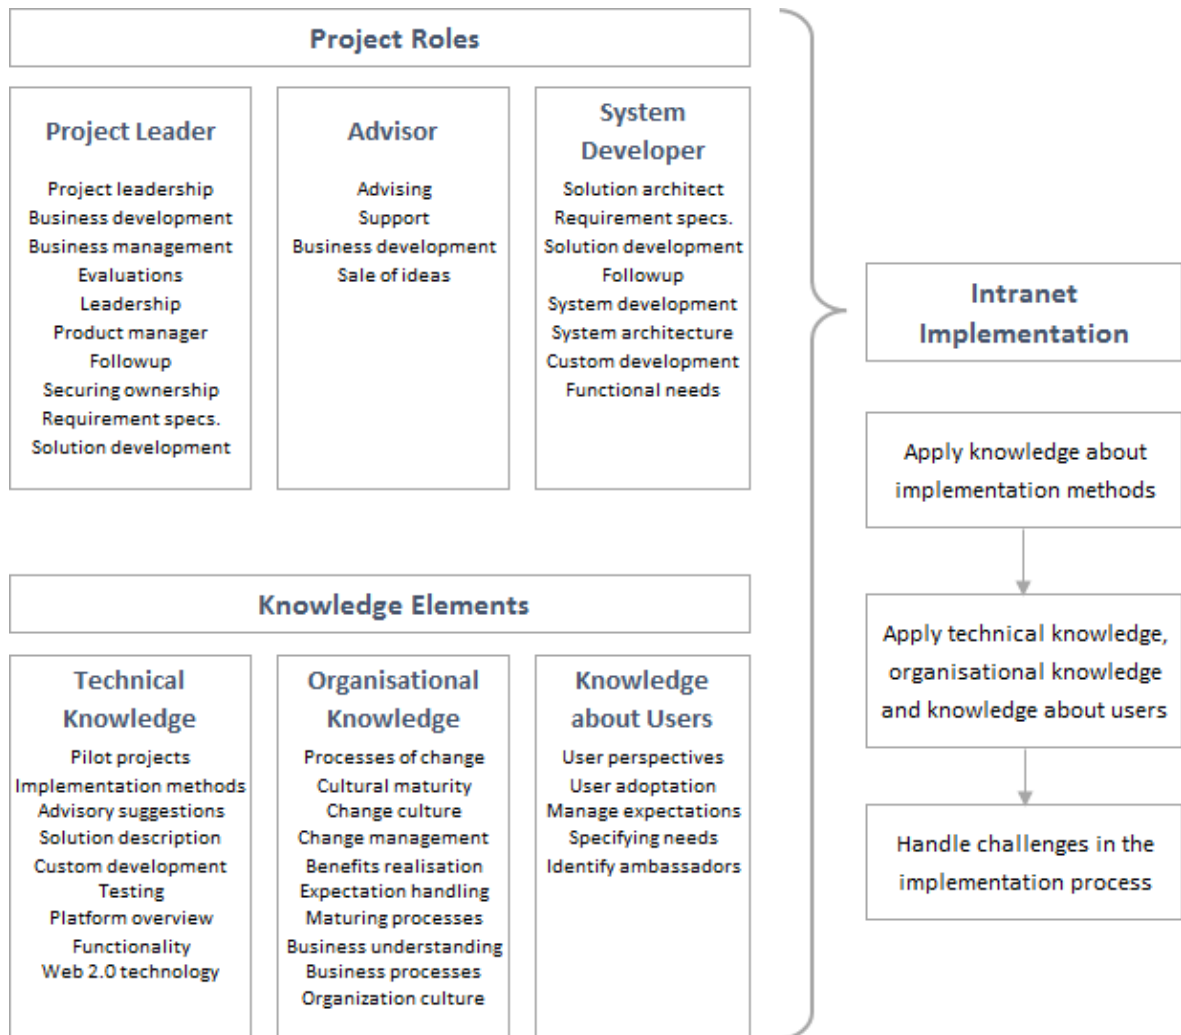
Project Roles

Project Leader
Project leadership
Business development
Business management
Evaluations
Leadership
Product manager
Followup
Securing ownership
Requirement specs.
Solution development

Advisor
Advising
Support
Business development
Sale of ideas

System Developer
Solution architect
Requirement specs.
Solution development
Followup
System development
System architecture
Custom development
Functional needs

Knowledge Elements

Technical Knowledge
Pilot projects
Implementation methods
Advisory suggestions
Solution description
Custom development
Testing
Platform overview
Functionality
Web 2.0 technology

Organisational Knowledge
Processes of change
Cultural maturity
Change culture
Change management
Benefits realisation
Expectation handling
Maturing processes
Business understanding
Business processes
Organization culture

Knowledge about Users
User perspectives
User adoptation
Manage expectations
Specifying needs
Identify ambassadors

Intranet Implementation

Apply knowledge about implementation methods

Apply technical knowledge, organisational knowledge and knowledge about users

Handle challenges in the implementation process